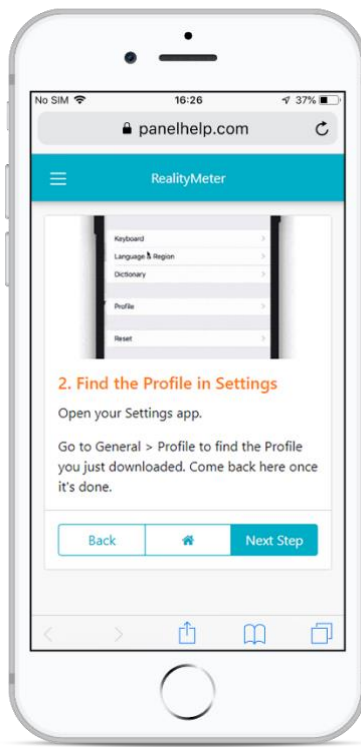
No SIM 16:26 37%

panelhelp.com

RealityMeter

Keyboard
Language & Region
Dictionary
Profile
Reset

2. Find the Profile in Settings

Open your Settings app.

Go to General > Profile to find the Profile you just downloaded. Come back here once it's done.

Back

Next Step